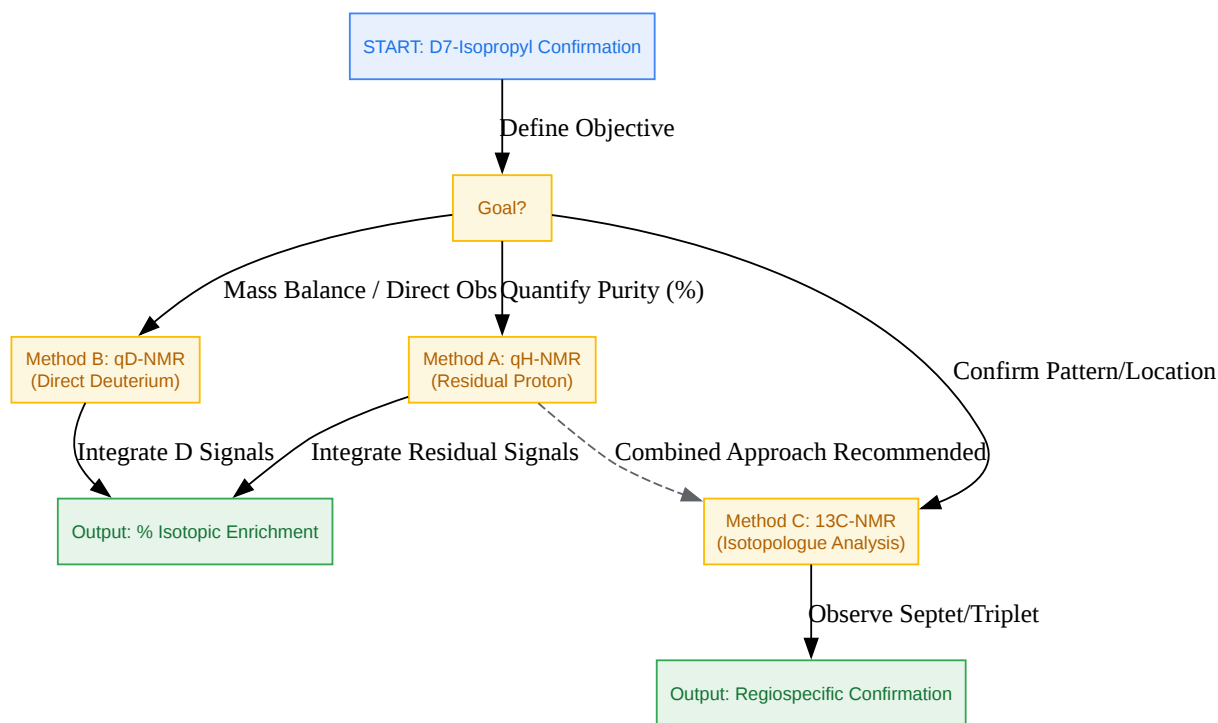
START: D7-Isopropyl Confirmation

Define Objective

Goal?

Mass Balance / Direct Obs

Quantify Purity (%)

Confirm Pattern/Location

Method B: qD-NMR
(Direct Deuterium)

Method A: qH-NMR
(Residual Proton)

Integrate D Signals

Integrate Residual Signals

Combined Approach Recommended

Output: % Isotopic Enrichment

Method C: 13C-NMR
(Isotopologue Analysis)

Observe Septet/Triplet

Output: Regiospecific Confirmation